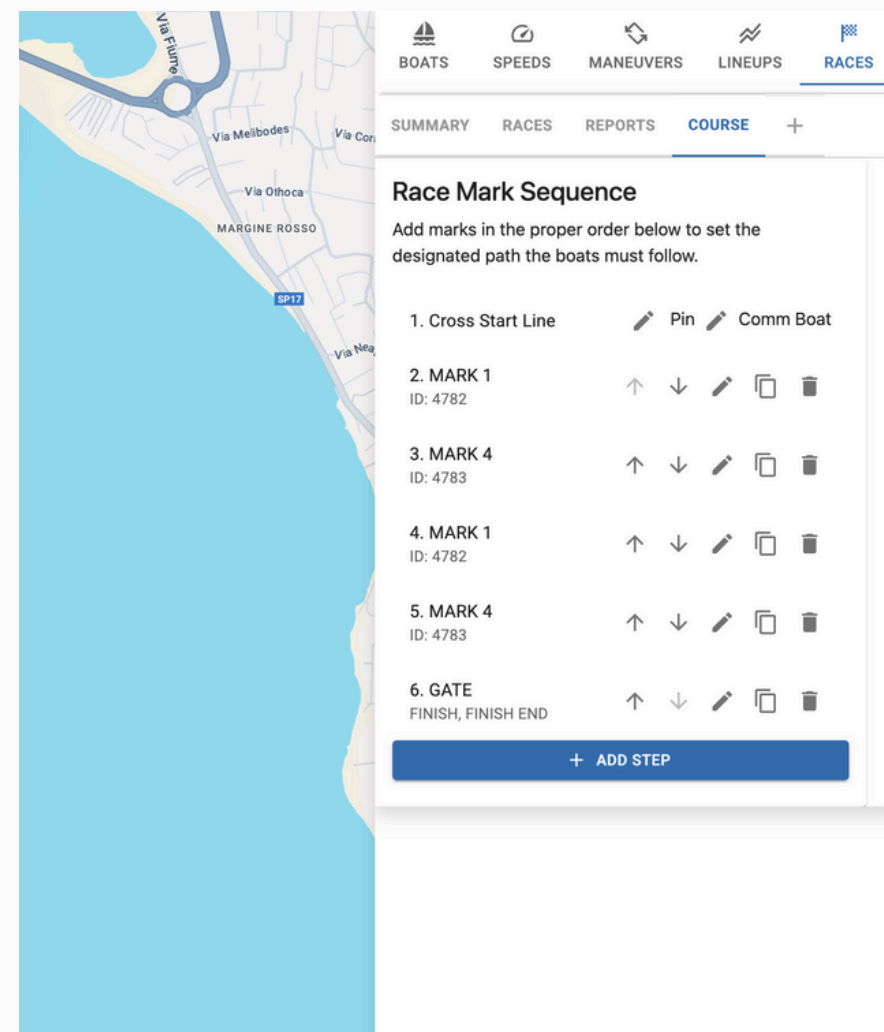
Via Fiume
Via Melibodes
Via Cor
Via Othoca
MARGINE ROSSO
SP17
Via Nea

BOATS SPEEDS MANEUVERS LINEUPS RACES

SUMMARY RACES REPORTS COURSE +

Race Mark Sequence

Add marks in the proper order below to set the designated path the boats must follow.

1. Cross Start Line
Pin Comm Boat

2. MARK 1
ID: 4782

3. MARK 4
ID: 4783

4. MARK 1
ID: 4782

5. MARK 4
ID: 4783

6. GATE
FINISH, FINISH END

+ ADD STEP